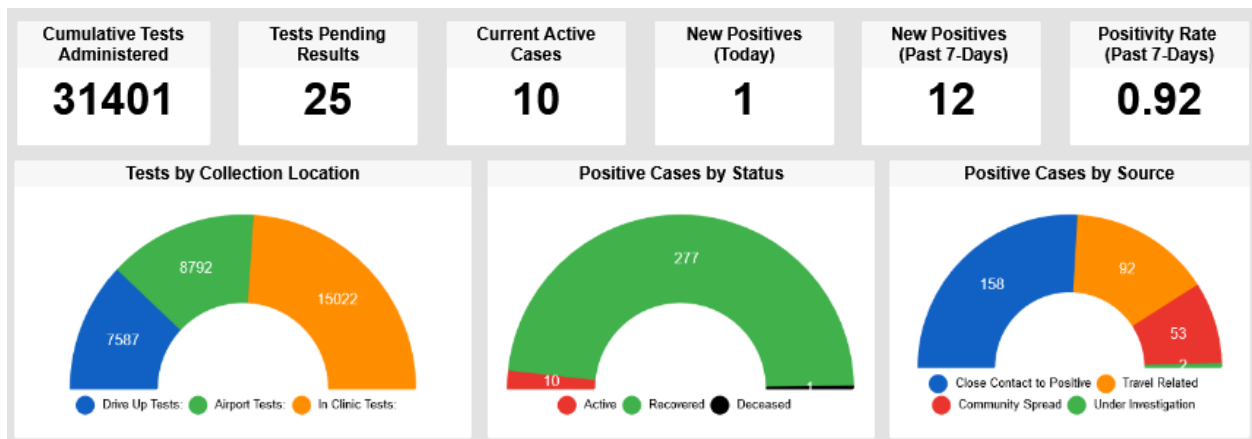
Cumulative Tests Administered
31401

Tests Pending Results
25

Current Active Cases
10

New Positives (Today)
1

New Positives (Past 7-Days)
12

Positivity Rate (Past 7-Days)
0.92

Tests by Collection Location
8792
15022
7587
Drive Up Tests: Airport Tests: In Clinic Tests:

Positive Cases by Status
277
10
1
Active Recovered Deceased

Positive Cases by Source
158
92
53
2
Close Contact to Positive Travel Related
Community Spread Under Investigation